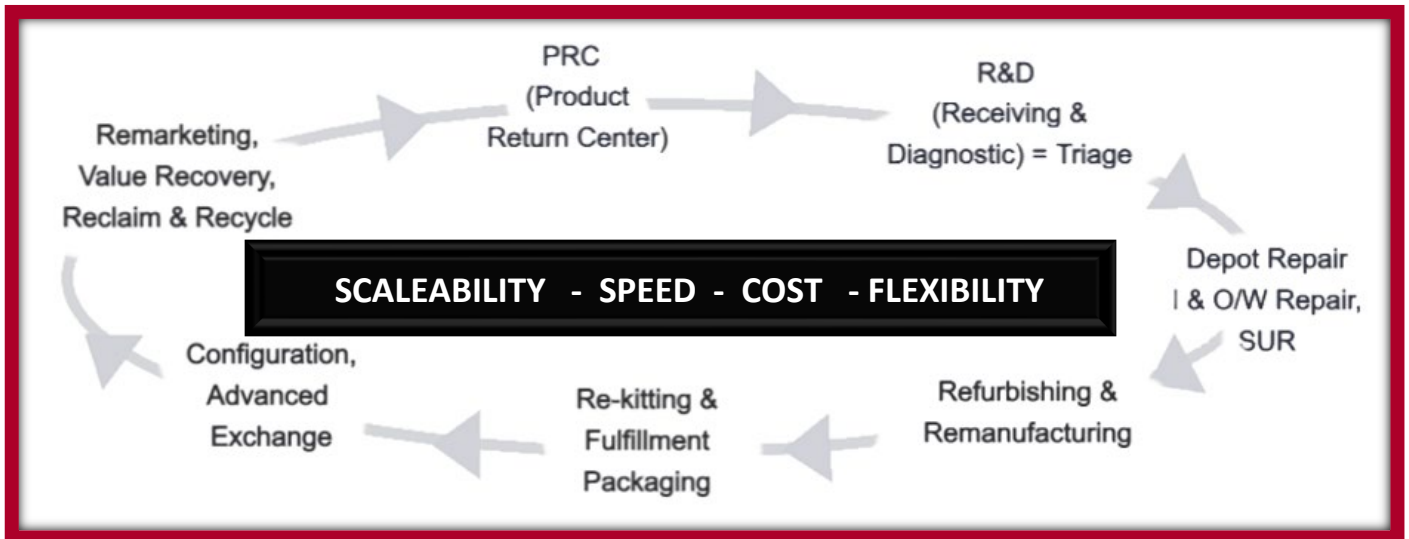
PRC
(Product
Return Center)

R&D
(Receiving &
Diagnostic) = Triage

Remarketing,
Value Recovery,
Reclaim & Recycle

SCALEABILITY - SPEED - COST - FLEXIBILITY

Depot Repair
I & O/W Repair,
SUR

Configuration,
Advanced
Exchange

Re-kitting &
Fulfillment
Packaging

Refurbishing &
Remanufacturing